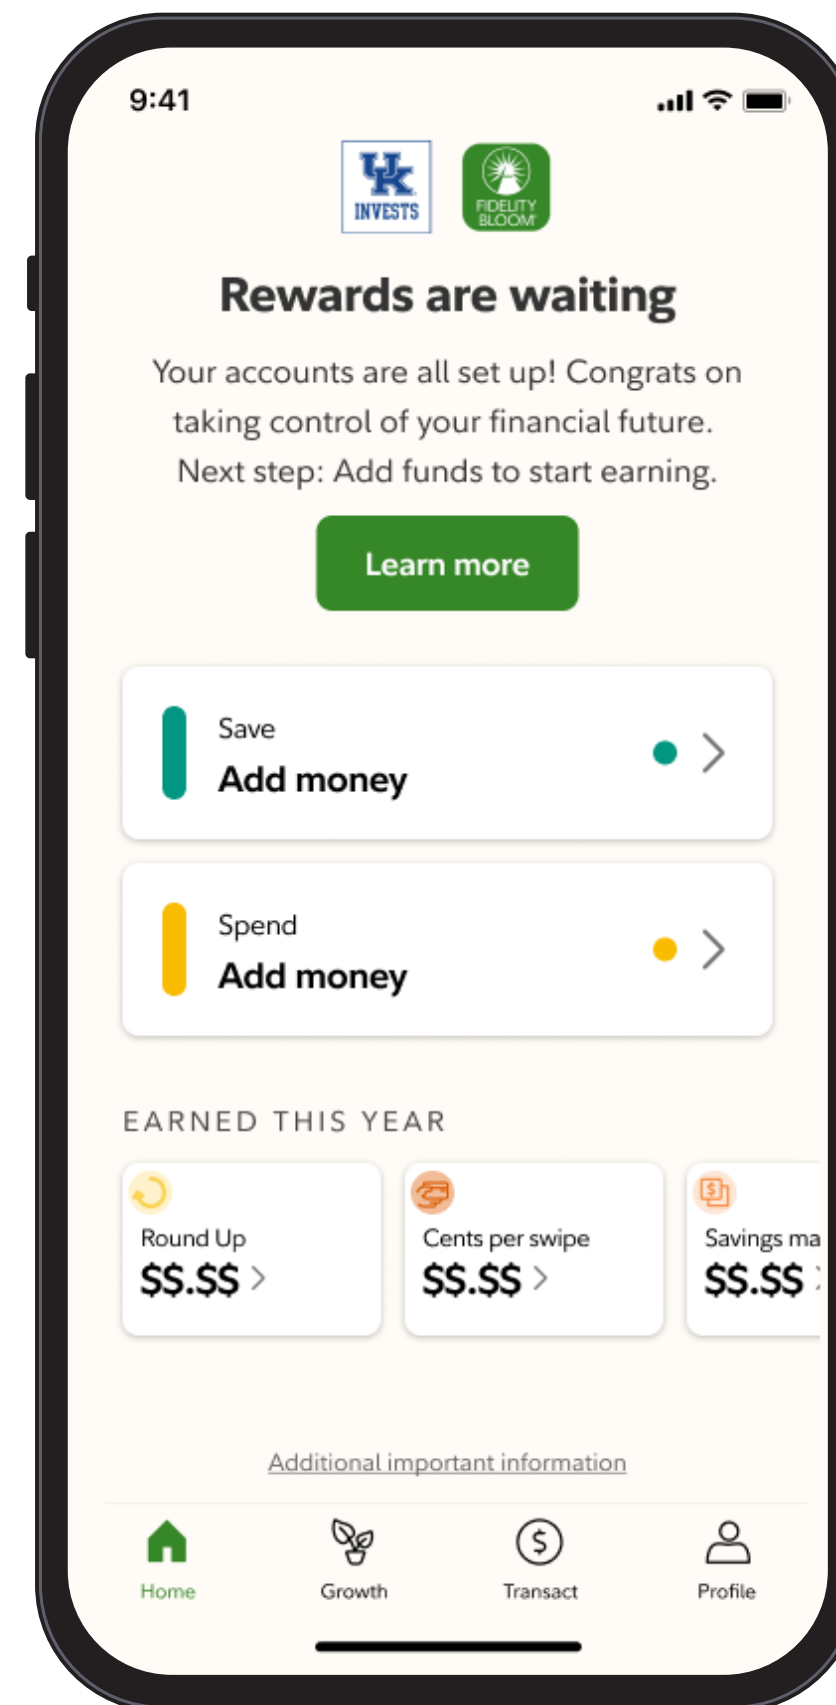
9:41

UK INVESTS

FIDELITY BLOOM

Rewards are waiting

Your accounts are all set up! Congrats on taking control of your financial future. Next step: Add funds to start earning.

Learn more

Save
Add money

Spend
Add money

EARNED THIS YEAR

Round Up
$$.$$

Cents per swipe
$$.$$

Savings ma
$$.$$

Additional important information

Home
Growth
Transact
Profile